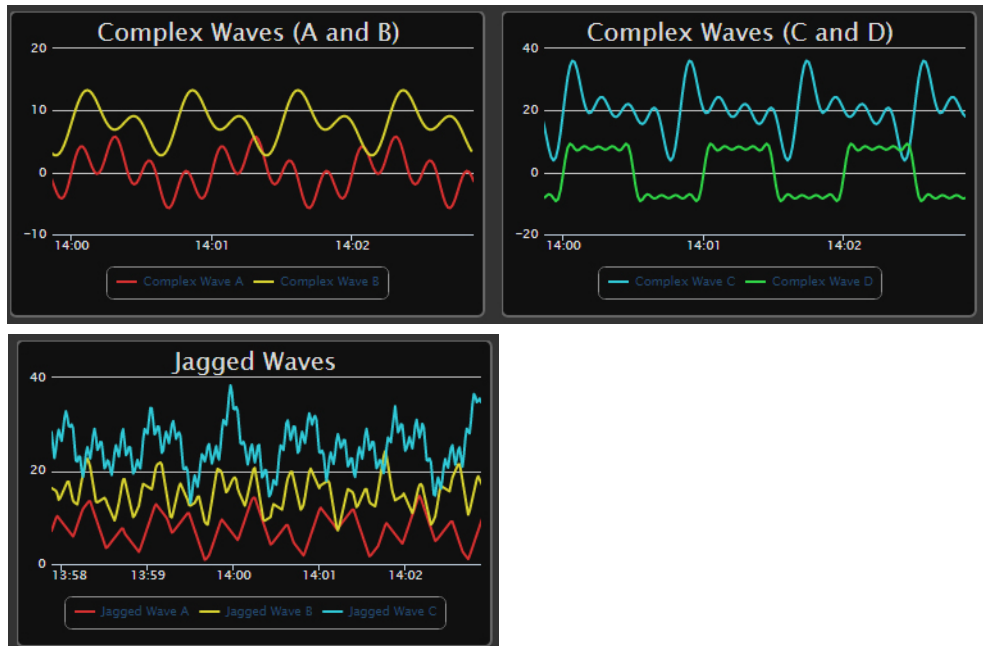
Complex Waves (A and B)

20
10
0
−10
14:00
14:01
14:02

Complex Wave A
Complex Wave B

Complex Waves (C and D)

40
20
0
−20
14:00
14:01
14:02

Complex Wave C
Complex Wave D

Jagged Waves

40
20
0
13:58
13:59
14:00
14:01
14:02

Jagged Wave A
Jagged Wave B
Jagged Wave C